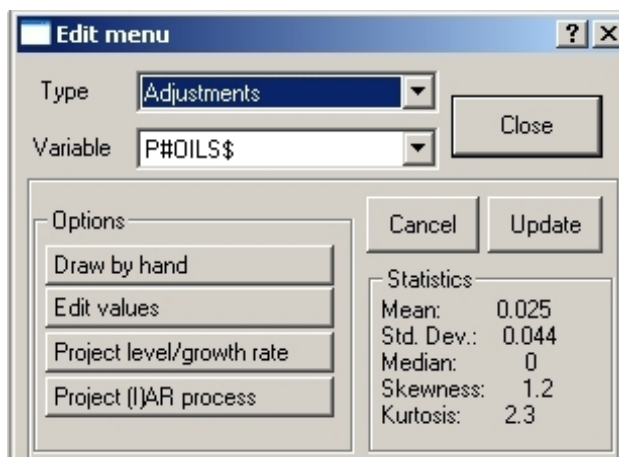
Edit menu

? X

Type Adjustments

Variable P#OILS$

Close

Options

Draw by hand

Edit values

Project level/growth rate

Project (I)AR process

Cancel

Update

Statistics

Mean: 0.025

Std. Dev.: 0.044

Median: 0

Skewness: 1.2

Kurtosis: 2.3